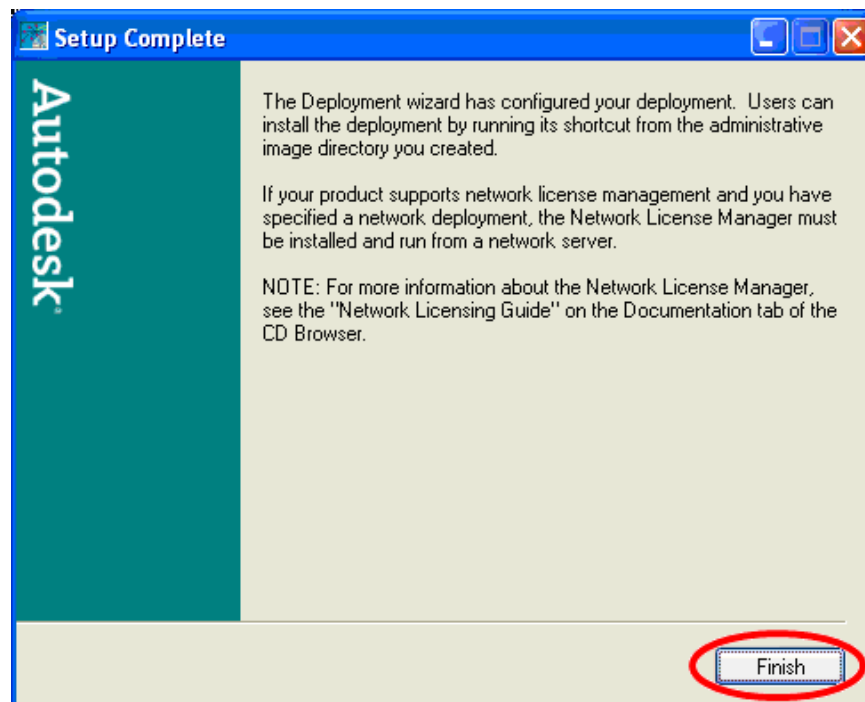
Setup Complete

Autodesk®

The Deployment wizard has configured your deployment. Users can install the deployment by running its shortcut from the administrative image directory you created.

If your product supports network license management and you have specified a network deployment, the Network License Manager must be installed and run from a network server.

NOTE: For more information about the Network License Manager, see the "Network Licensing Guide" on the Documentation tab of the CD Browser.

Finish